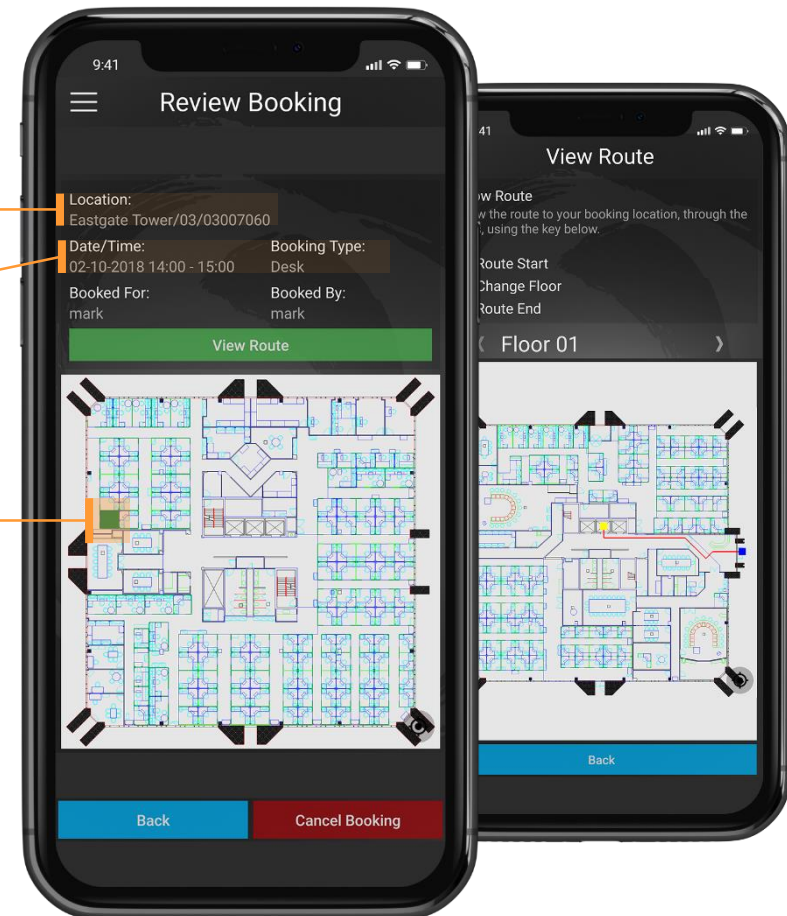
9:41

Review Booking

Location:
Eastgate Tower/03/03007060

Date/Time:
02-10-2018 14:00 - 15:00

Booking Type:
Desk

Booked For:
mark

Booked By:
mark

View Route

Back

Cancel Booking

41

View Route

w Route
w the route to your booking location, through the , using the key below.

Route Start
Change Floor
Route End

Floor 01

Back